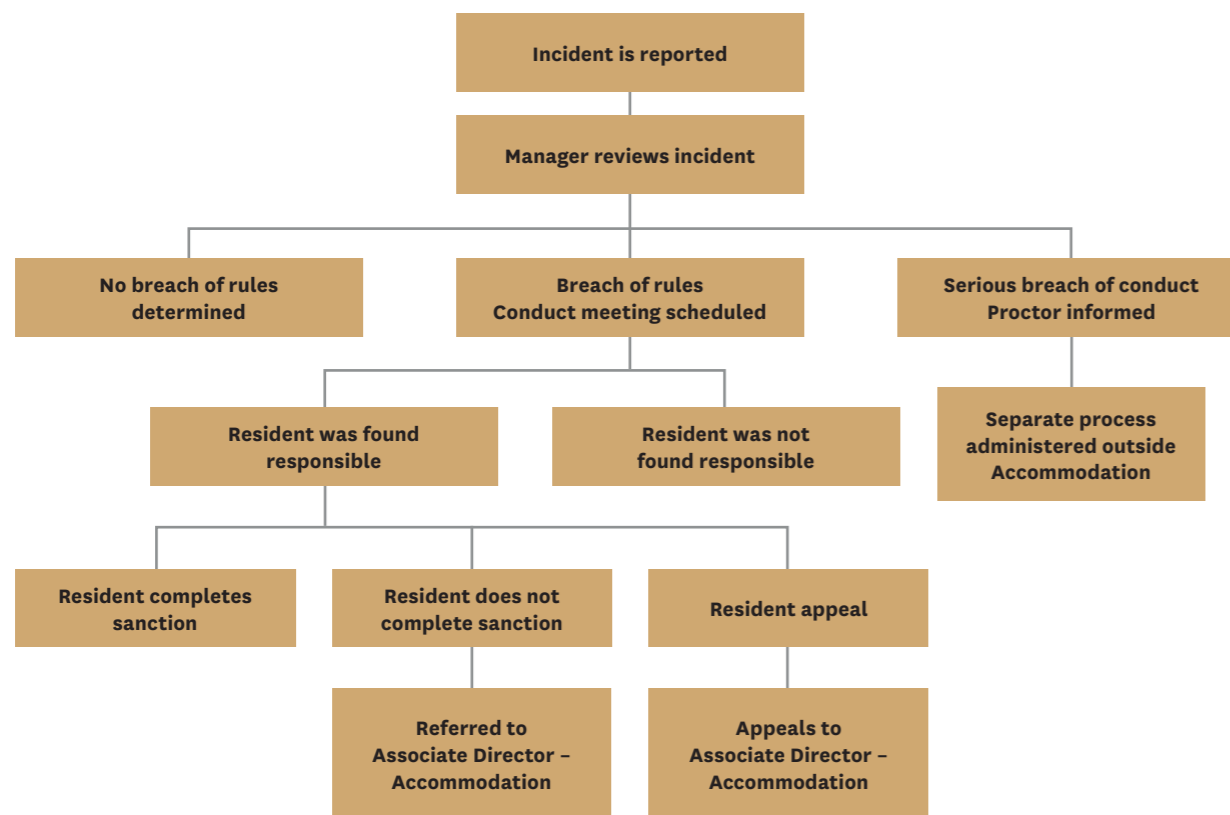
Incident is reported

Manager reviews incident

No breach of rules determined

Breach of rules
Conduct meeting scheduled

Serious breach of conduct
Proctor informed

Resident was found responsible

Resident was not found responsible

Separate process administered outside Accommodation

Resident completes sanction

Resident does not complete sanction

Resident appeal

Referred to Associate Director – Accommodation

Appeals to Associate Director – Accommodation